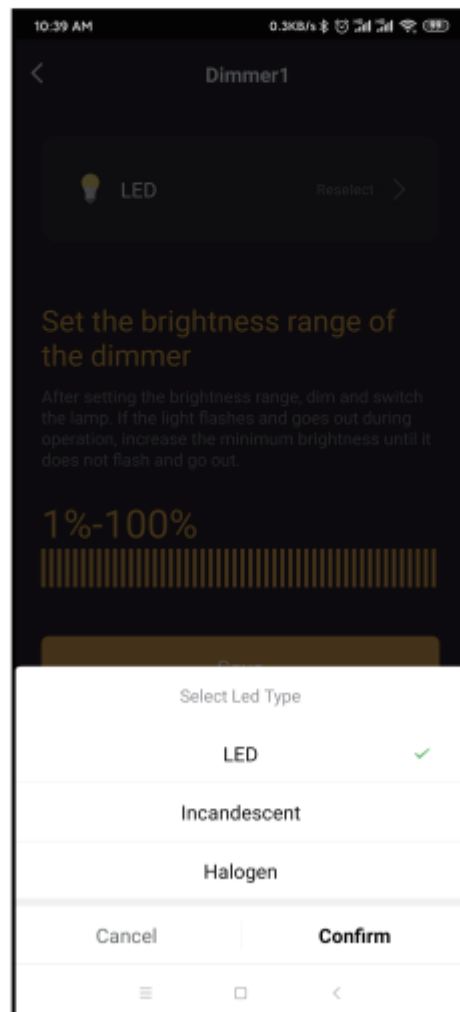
10:39 AM 0.3KB/s 99

Dimmer1

LED Reselect

Set the brightness range of the dimmer

After setting the brightness range, dim and switch the lamp. If the light flashes and goes out during operation, increase the minimum brightness until it does not flash and go out.

1%-100%

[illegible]

Select Led Type

LED

Incandescent

Halogen

Cancel Confirm